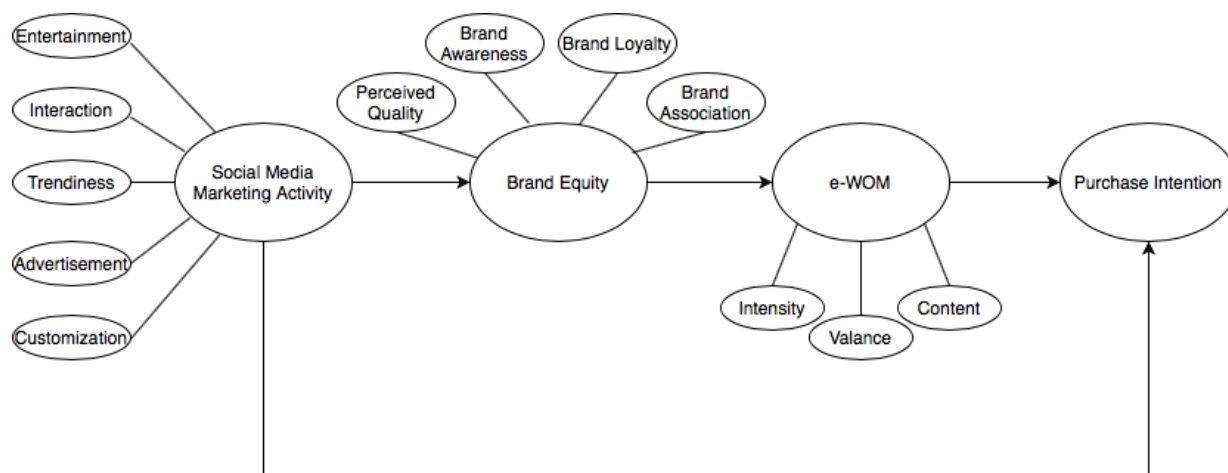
Entertainment

Interaction

Trendiness

Advertisement

Customization

Social Media Marketing Activity

Brand Awareness

Brand Loyalty

Perceived Quality

Brand Association

Brand Equity

e-WOM

Intensity

Valance

Content

Purchase Intention